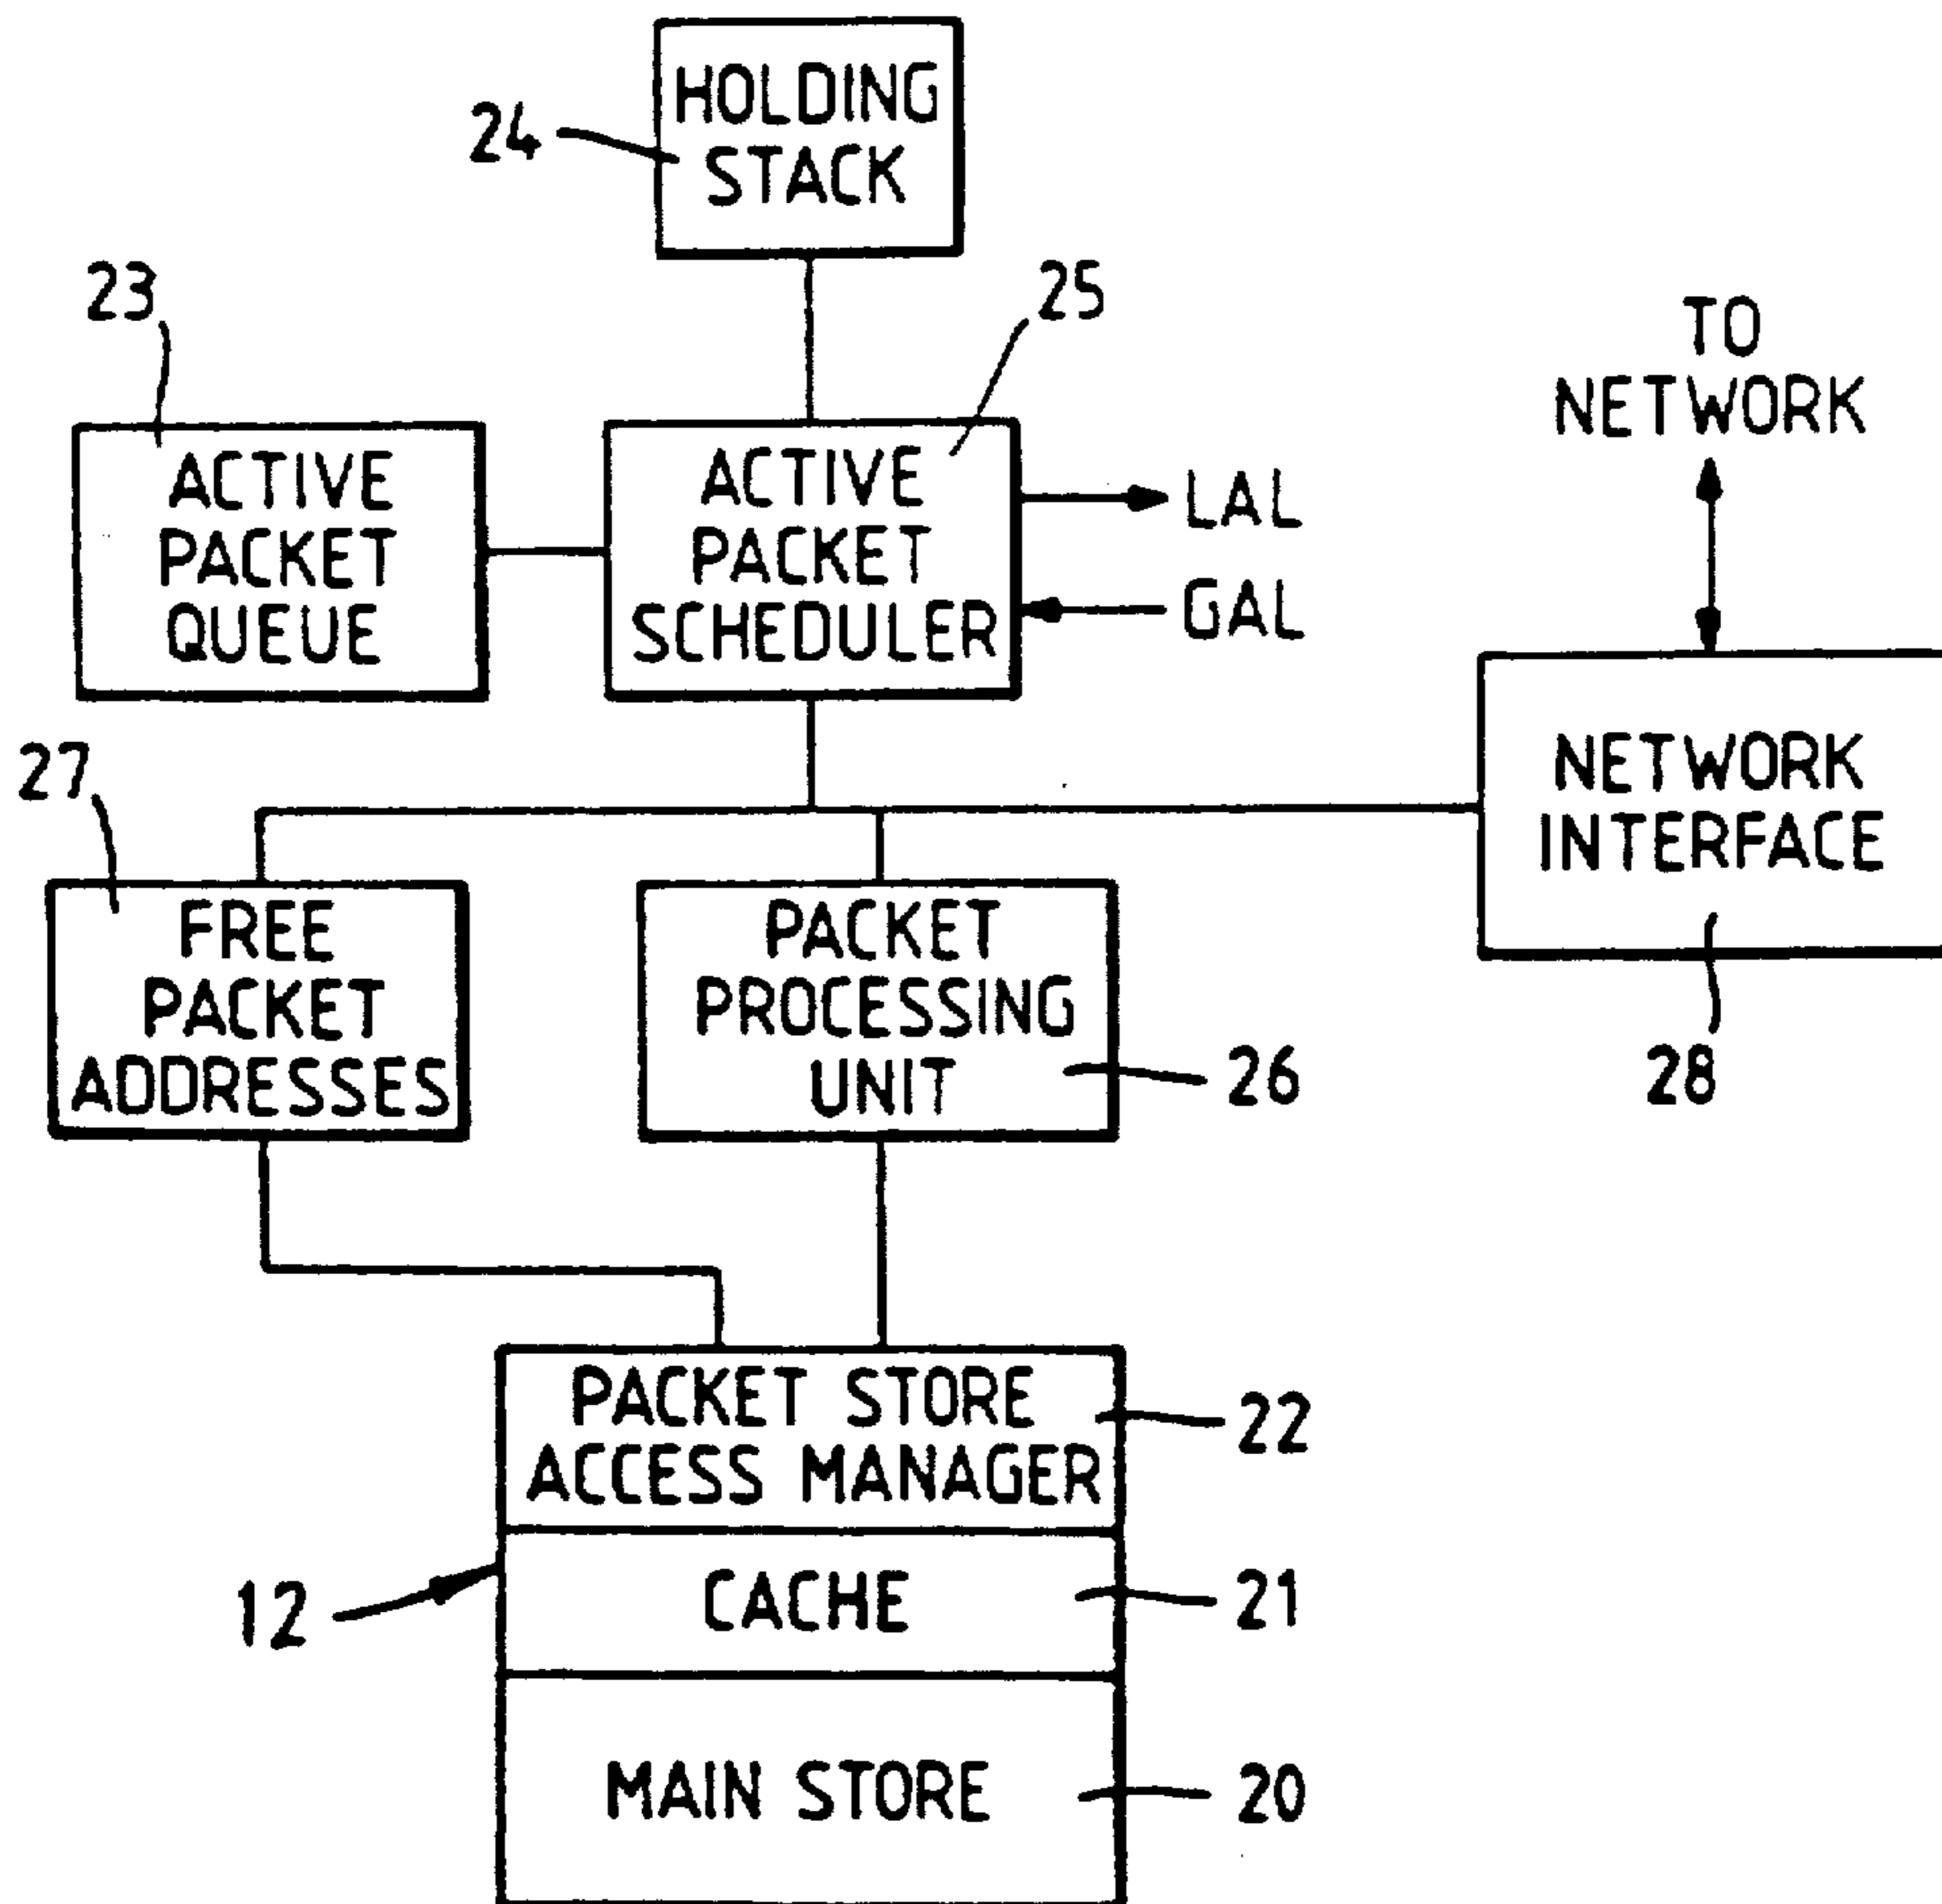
24
HOLDING STACK

23
ACTIVE PACKET QUEUE

25
ACTIVE PACKET SCHEDULER

LAL
GAL

TO NETWORK

27
FREE PACKET ADDRESSES

PACKET PROCESSING UNIT
26

NETWORK INTERFACE
28

PACKET STORE ACCESS MANAGER
22

12
CACHE
21

MAIN STORE
20